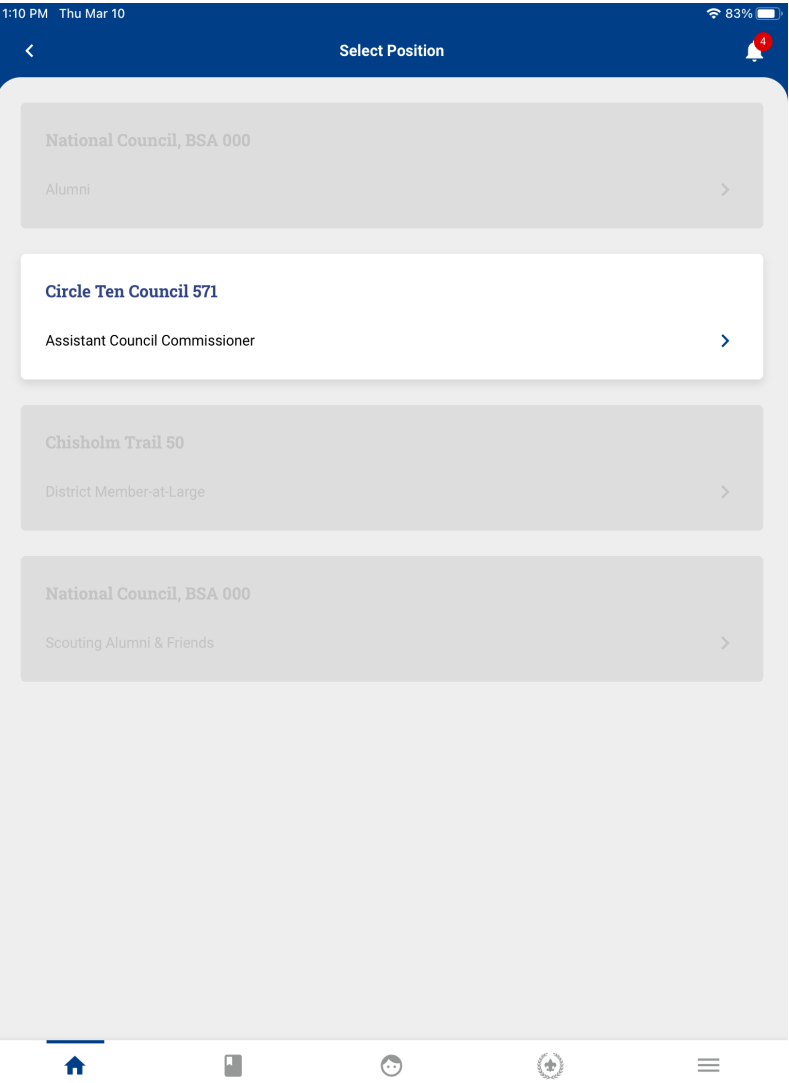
1:10 PM Thu Mar 10
83%

Select Position

4

National Council, BSA 000

Alumni

Circle Ten Council 571

Assistant Council Commissioner

Chisholm Trail 50

District Member-at-Large

National Council, BSA 000

Scouting Alumni & Friends